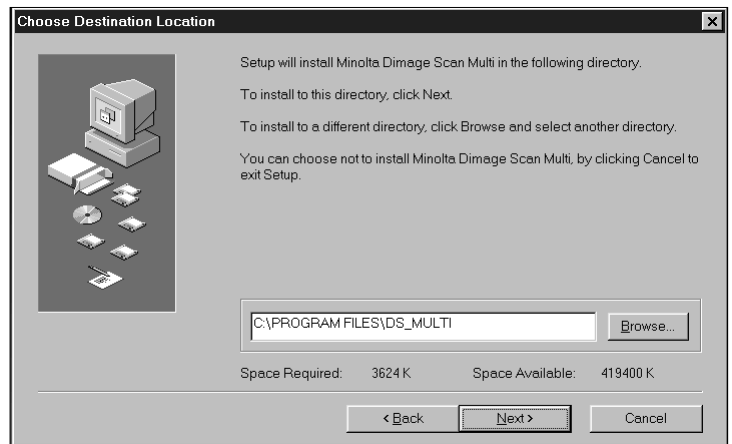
Choose Destination Location

Setup will install Minolta Dimage Scan Multi in the following directory.

To install to this directory, click Next.

To install to a different directory, click Browse and select another directory.

You can choose not to install Minolta Dimage Scan Multi, by clicking Cancel to exit Setup.

C:\PROGRAM FILES\DS_MULTI

Browse...

Space Required: 3624 K Space Available: 419400 K

< Back Next > Cancel